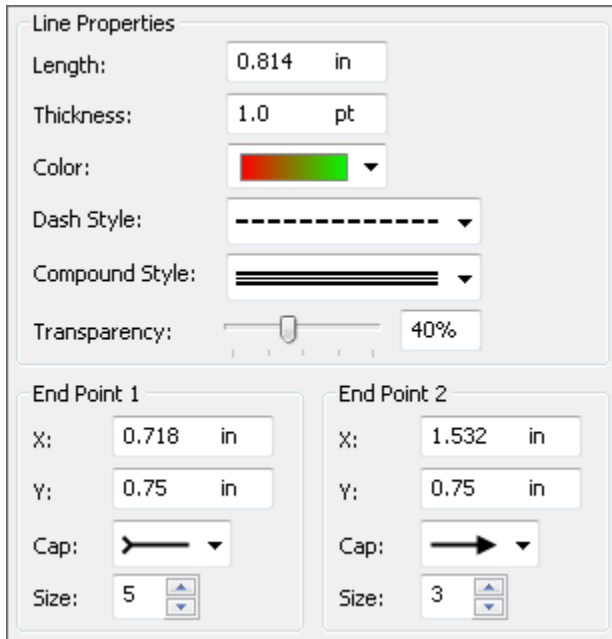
Line Properties

Length: 0.814 in

Thickness: 1.0 pt

Color:

Dash Style:

Compound Style:

Transparency: 40%

End Point 1

X: 0.718 in

Y: 0.75 in

Cap:

Size: 5

End Point 2

X: 1.532 in

Y: 0.75 in

Cap:

Size: 3